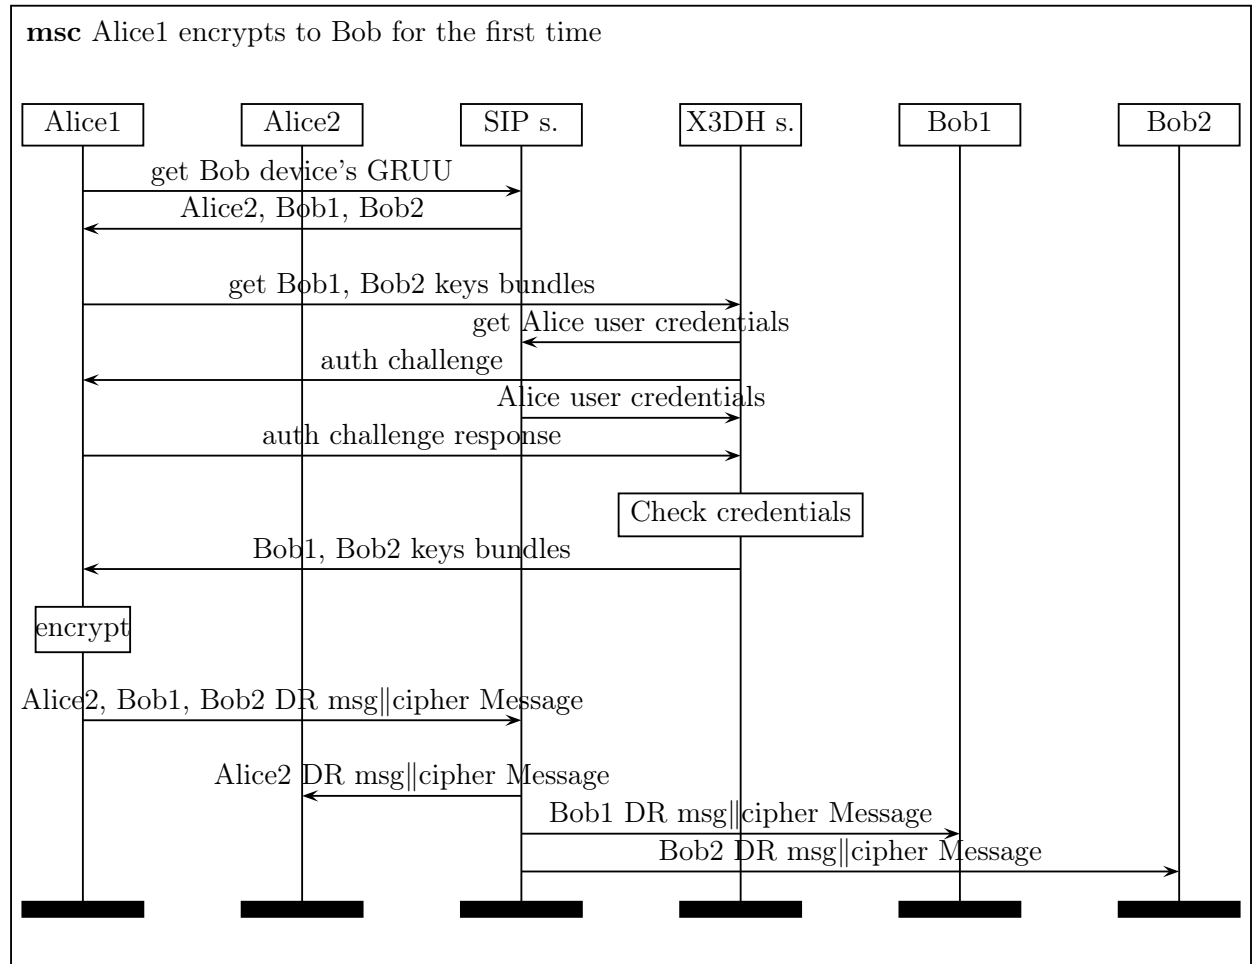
**msc** Alice1 encrypts to Bob for the first time

Alice1

Alice2

SIP s.

X3DH s.

Bob1

Bob2

get Bob device's GRUU

Alice2, Bob1, Bob2

get Bob1, Bob2 keys bundles

get Alice user credentials

auth challenge

Alice user credentials

auth challenge response

Check credentials

Bob1, Bob2 keys bundles

encrypt

Alice2, Bob1, Bob2 DR msg||cipher Message

Alice2 DR msg||cipher Message

Bob1 DR msg||cipher Message

Bob2 DR msg||cipher Message